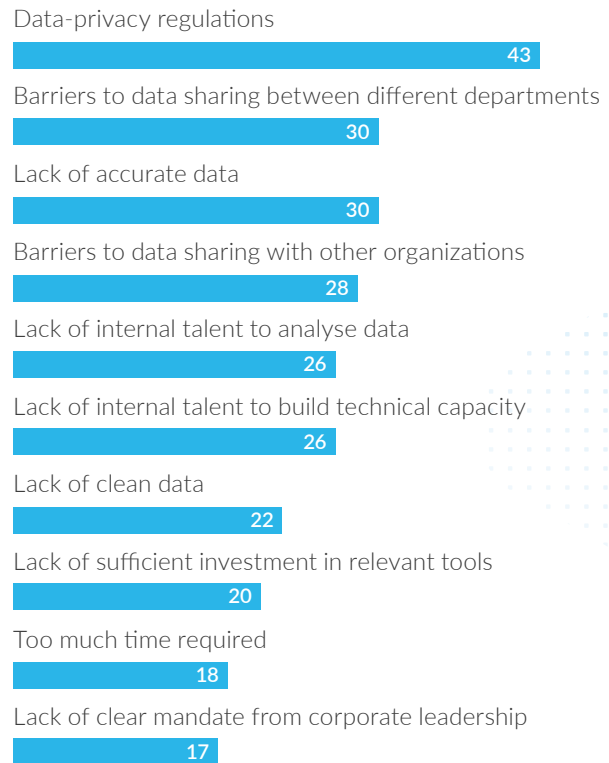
Data-privacy regulations
43
Barriers to data sharing between different departments
30
Lack of accurate data
30
Barriers to data sharing with other organizations
28
Lack of internal talent to analyse data
26
Lack of internal talent to build technical capacity
26
Lack of clean data
22
Lack of sufficient investment in relevant tools
20
Too much time required
18
Lack of clear mandate from corporate leadership
17